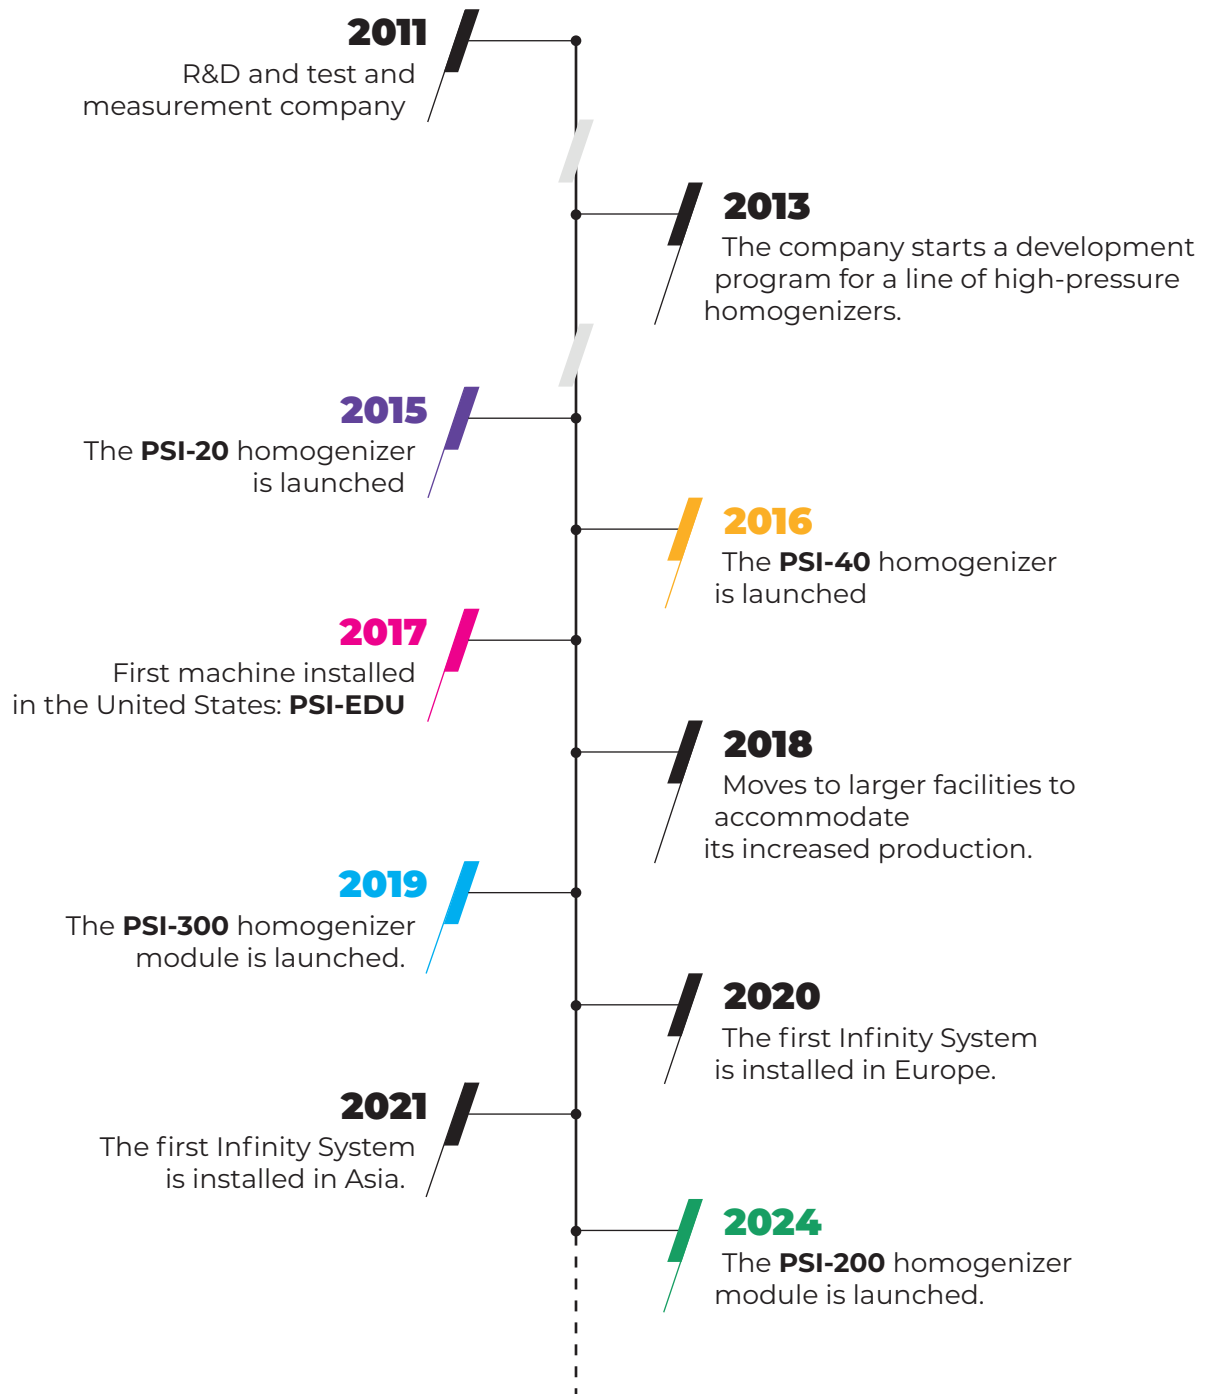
2011
R&D and test and measurement company

2013
The company starts a development program for a line of high-pressure homogenizers.

2015
The PSI-20 homogenizer is launched

2016
The PSI-40 homogenizer is launched

2017
First machine installed in the United States: PSI-EDU

2018
Moves to larger facilities to accommodate its increased production.

2019
The PSI-300 homogenizer module is launched.

2020
The first Infinity System is installed in Europe.

2021
The first Infinity System is installed in Asia.

2024
The PSI-200 homogenizer module is launched.